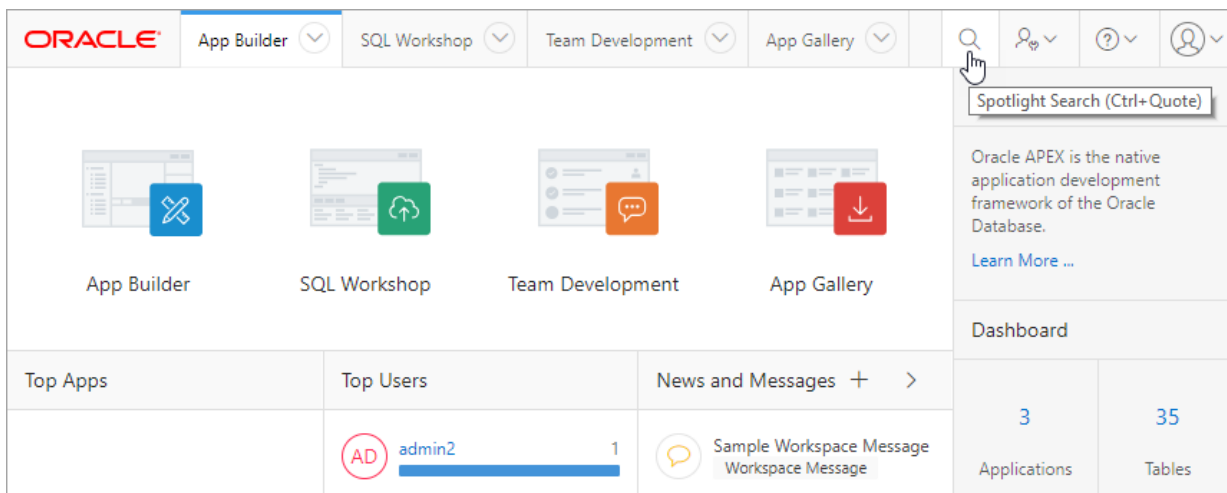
ORACLE

App Builder SQL Workshop Team Development App Gallery

Spotlight Search (Ctrl+Quote)

App Builder

SQL Workshop

Team Development

App Gallery

Oracle APEX is the native application development framework of the Oracle Database.

Learn More ...

Dashboard

Top Apps

Top Users

AD admin2 1

News and Messages +

Sample Workspace Message
Workspace Message

3
Applications

35
Tables